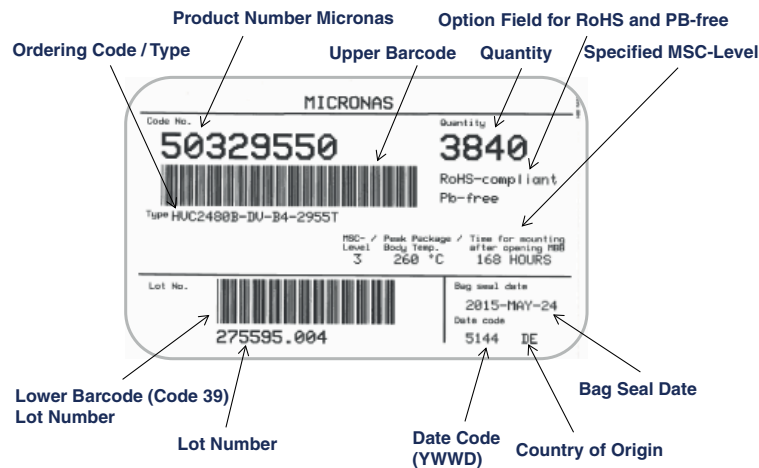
Product Number Micronas

Option Field for RoHS and PB-free

Ordering Code / Type

Upper Barcode

Quantity

Specified MSC-Level

MICRONAS

Code No.

50329550

Quantity

3840

RoHS-compliant

Pb-free

Type HVC2480B-DV-B4-2955T

MSC- / Level 3

Peak Package / Body Temp. 260 °C

Time for mounting after opening MBB 168 HOURS

Lot No.

275595.004

Bag seal date

2015-MAY-24

Date code

5144

DE

Lower Barcode (Code 39) Lot Number

Bag Seal Date

Lot Number

Date Code (YWWD)

Country of Origin